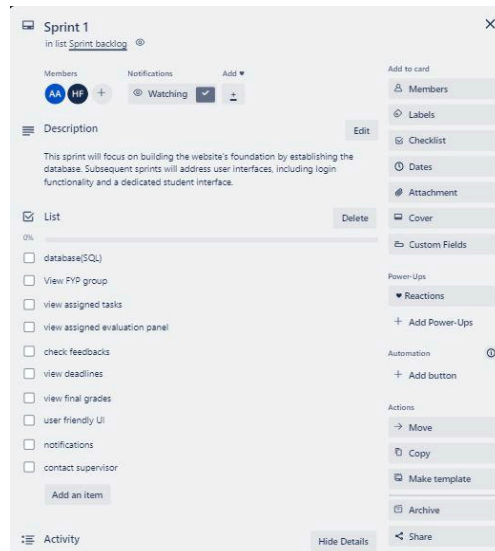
Sprint 1
in list Sprint backlog

Members
AA HF +

Notifications
Watching

Add ♥
+

Description

Edit

This sprint will focus on building the website's foundation by establishing the database. Subsequent sprints will address user interfaces, including login functionality and a dedicated student interface.

List

Delete

0%

database(SQL)

View FYP group

view assigned tasks

view assigned evaluation panel

check feedbacks

view deadlines

view final grades

user friendly UI

notifications

contact supervisor

Add an item

Activity

Hide Details

Add to card
Members
Labels
Checklist
Dates
Attachment
Cover
Custom Fields

Power-Ups
Reactions
+ Add Power-Ups

Automation
+ Add button

Actions
Move
Copy
Make template
Archive
Share